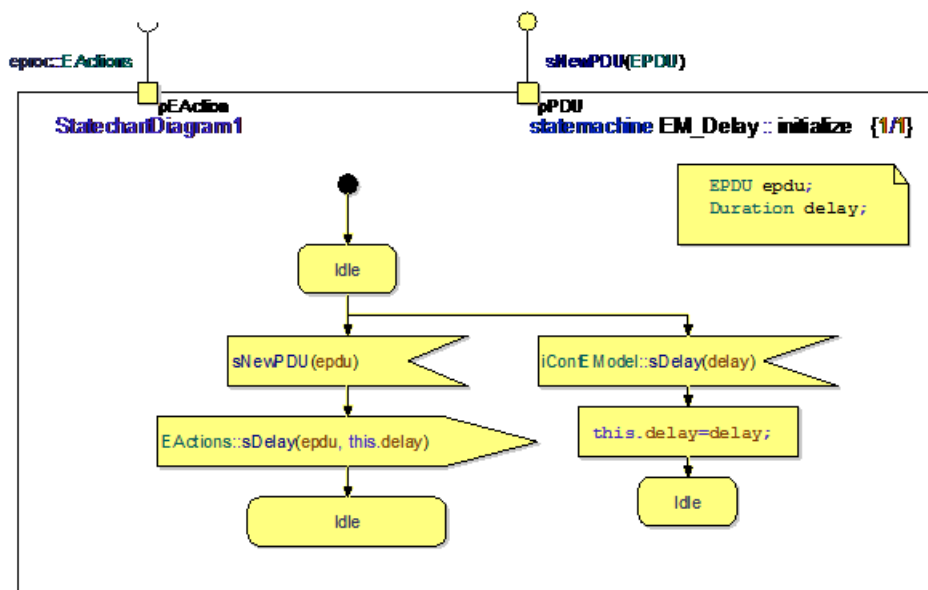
eproc::EActions

sNewPDU(EPDU)

pEAction

pPDU

StatechartDiagram1

statemachine EM_Delay :: initialize {1/1}

EPDU epdu;
Duration delay;

Idle

sNewPDU(epdu)

iConfEModel::sDelay(delay)

EActions::sDelay(epdu, this.delay)

this.delay=delay;

Idle

Idle